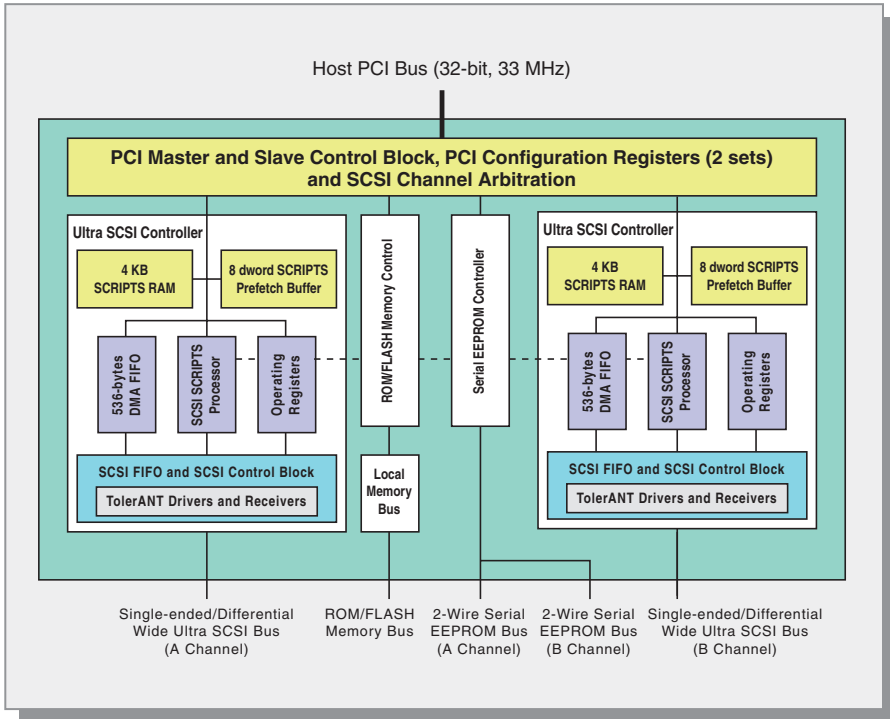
Host PCI Bus (32-bit, 33 MHz)

PCI Master and Slave Control Block, PCI Configuration Registers (2 sets) and SCSI Channel Arbitration

Ultra SCSI Controller

4 KB SCRIPTS RAM

8 dword SCRIPTS Prefetch Buffer

536-bytes DMA FIFO

SCSI SCRIPTS Processor

Operating Registers

SCSI FIFO and SCSI Control Block

TolerANT Drivers and Receivers

ROM/FLASH Memory Control

Local Memory Bus

Serial EEPROM Controller

Ultra SCSI Controller

4 KB SCRIPTS RAM

8 dword SCRIPTS Prefetch Buffer

536-bytes DMA FIFO

SCSI SCRIPTS Processor

Operating Registers

SCSI FIFO and SCSI Control Block

TolerANT Drivers and Receivers

Single-ended/Differential Wide Ultra SCSI Bus (A Channel)

ROM/FLASH Memory Bus

2-Wire Serial EEPROM Bus (A Channel)

2-Wire Serial EEPROM Bus (B Channel)

Single-ended/Differential Wide Ultra SCSI Bus (B Channel)